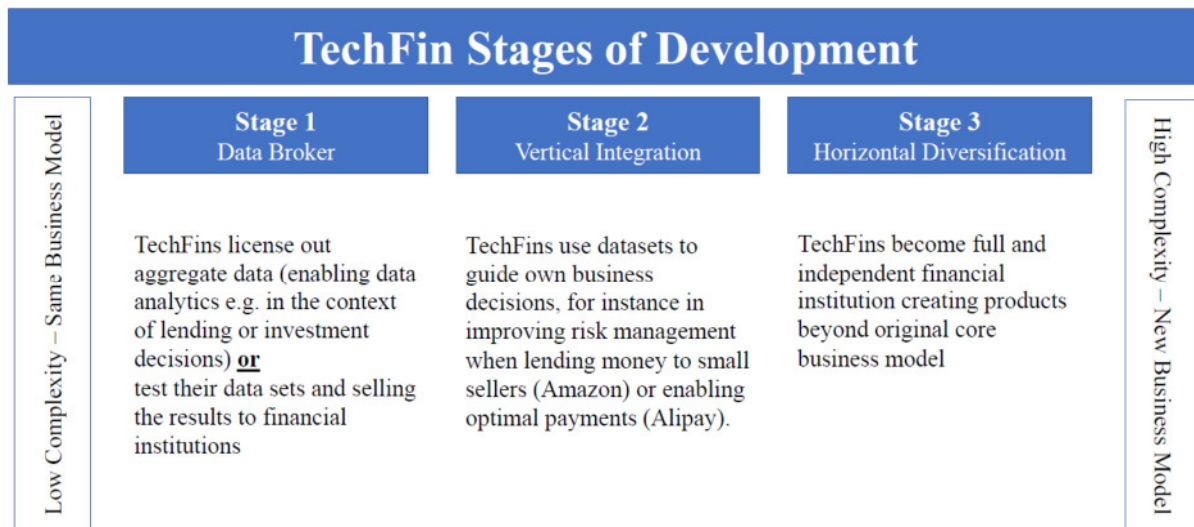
TechFin Stages of Development

Low Complexity – Same Business Model

Stage 1
Data Broker

TechFins license out aggregate data (enabling data analytics e.g. in the context of lending or investment decisions) **or**
test their data sets and selling the results to financial institutions

Stage 2
Vertical Integration

TechFins use datasets to guide own business decisions, for instance in improving risk management when lending money to small sellers (Amazon) or enabling optimal payments (Alipay).

Stage 3
Horizontal Diversification

TechFins become full and independent financial institution creating products beyond original core business model

High Complexity – New Business Model